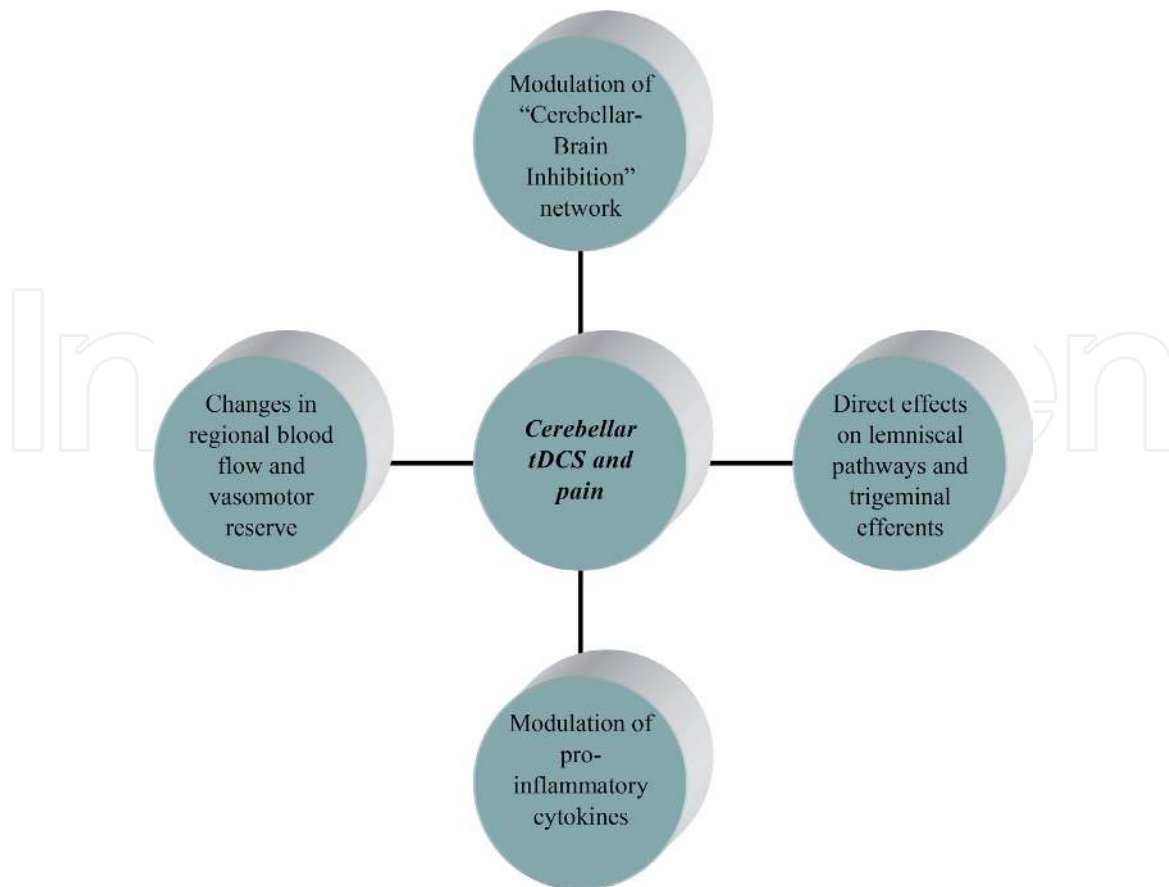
Modulation of "Cerebellar-Brain Inhibition" network

Changes in regional blood flow and vasomotor reserve

Cerebellar tDCS and pain

Direct effects on lemniscal pathways and trigeminal efferents

Modulation of pro-inflammatory cytokines